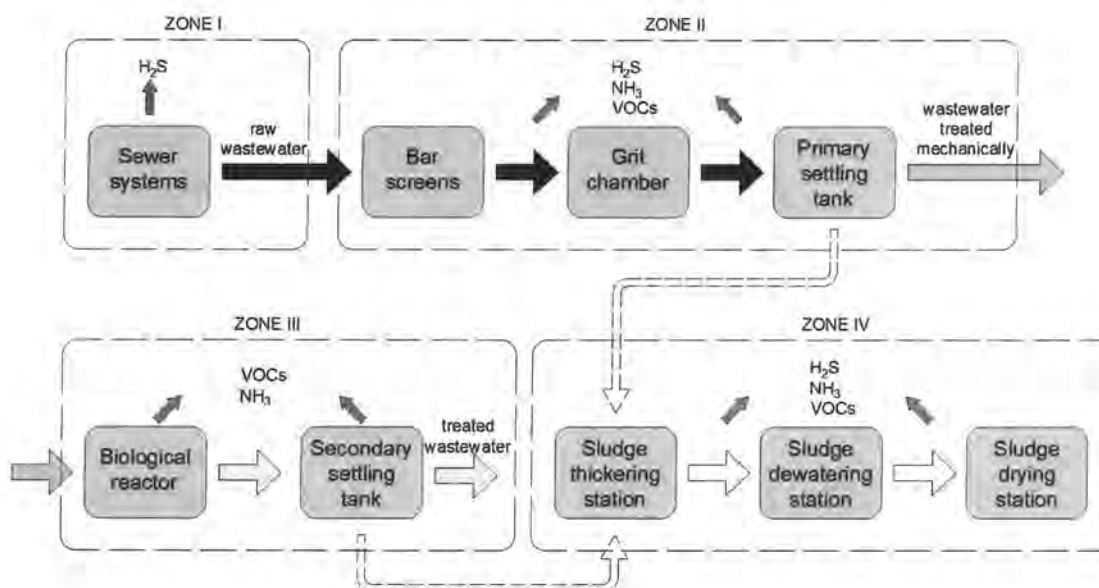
ZONE I

$H_2S$

Sewer systems

raw wastewater

ZONE II

$H_2S$
$NH_3$
VOCs

Bar screens

Grit chamber

Primary settling tank

wastewater treated mechanically

ZONE III

VOCs
$NH_3$

Biological reactor

Secondary settling tank

treated wastewater

ZONE IV

$H_2S$
$NH_3$
VOCs

Sludge thickering station

Sludge dewatering station

Sludge drying station